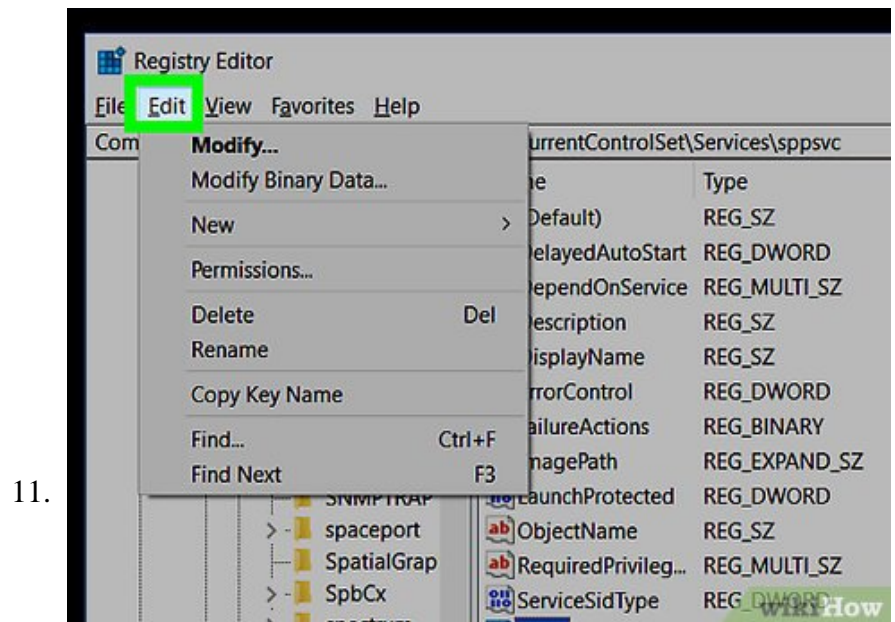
11.

Registry Editor

File Edit View Favorites Help

Com urrentControlSet\Services\sppsvc

Modify...
Modify Binary Data...
New >
Permissions...
Delete Del
Rename
Copy Key Name
Find... Ctrl+F
Find Next F3

| e | Type |
|---|---|
| Default) | REG_SZ |
| elayedAutoStart | REG_DWORD |
| ependOnService | REG_MULTI_SZ |
| escription | REG_SZ |
| isplayName | REG_SZ |
| rrorControl | REG_DWORD |
| ailureActions | REG_BINARY |
| magePath | REG_EXPAND_SZ |
| LaunchProtected | REG_DWORD |
| ObjectName | REG_SZ |
| RequiredPrivileg... | REG_MULTI_SZ |
| ServiceSidType | REG_DWORD |

SNMPTRAP
spaceport
SpatialGrap
SpbCx

wikiHow